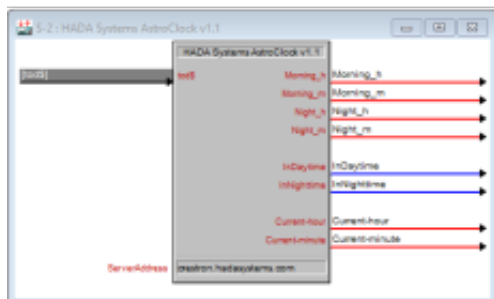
S-2 : HADA Systems AstroClock v1.1

HADA Systems AstroClock v1.1

[isdb]

isdB

Morning_h
Morning_m
Night_h
Night_m

IsDaytime
IsNighttime

Current-hour
Current-minute

Morning_h
Morning_m
Night_h
Night_m

IsDaytime
IsNighttime

Current-hour
Current-minute

ServerAddress

crestron.hadasystems.com